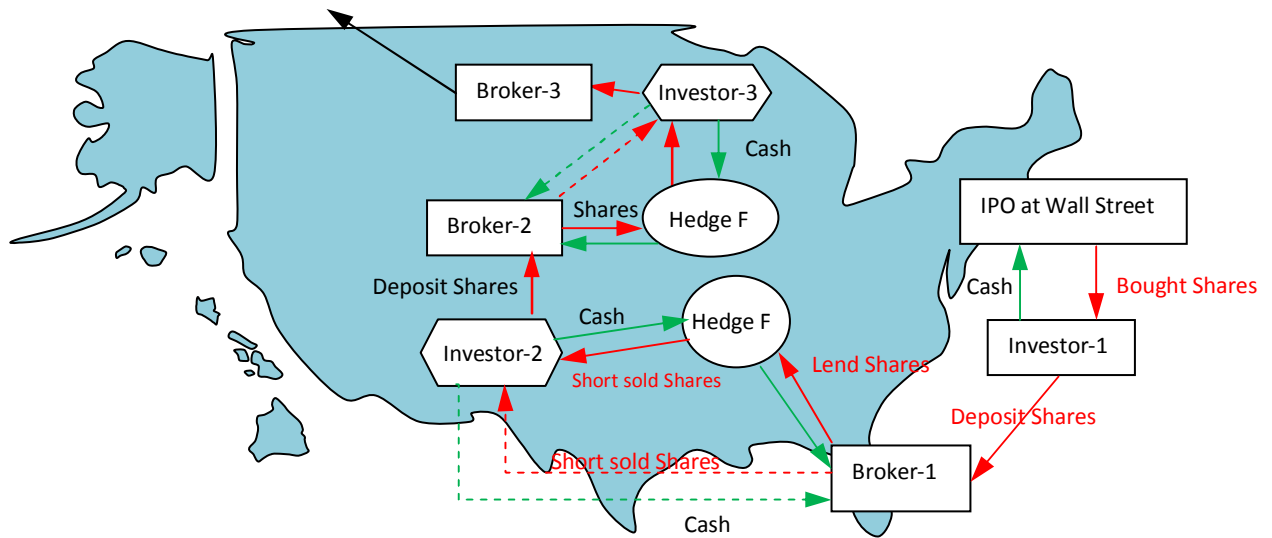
Broker-3

Investor-3

Cash

Broker-2

Shares

Hedge F

IPO at Wall Street

Deposit Shares

Cash

Bought Shares

Cash

Hedge F

Investor-2

Investor-1

Short sold Shares

Lend Shares

Deposit Shares

Short sold Shares

Broker-1

Cash